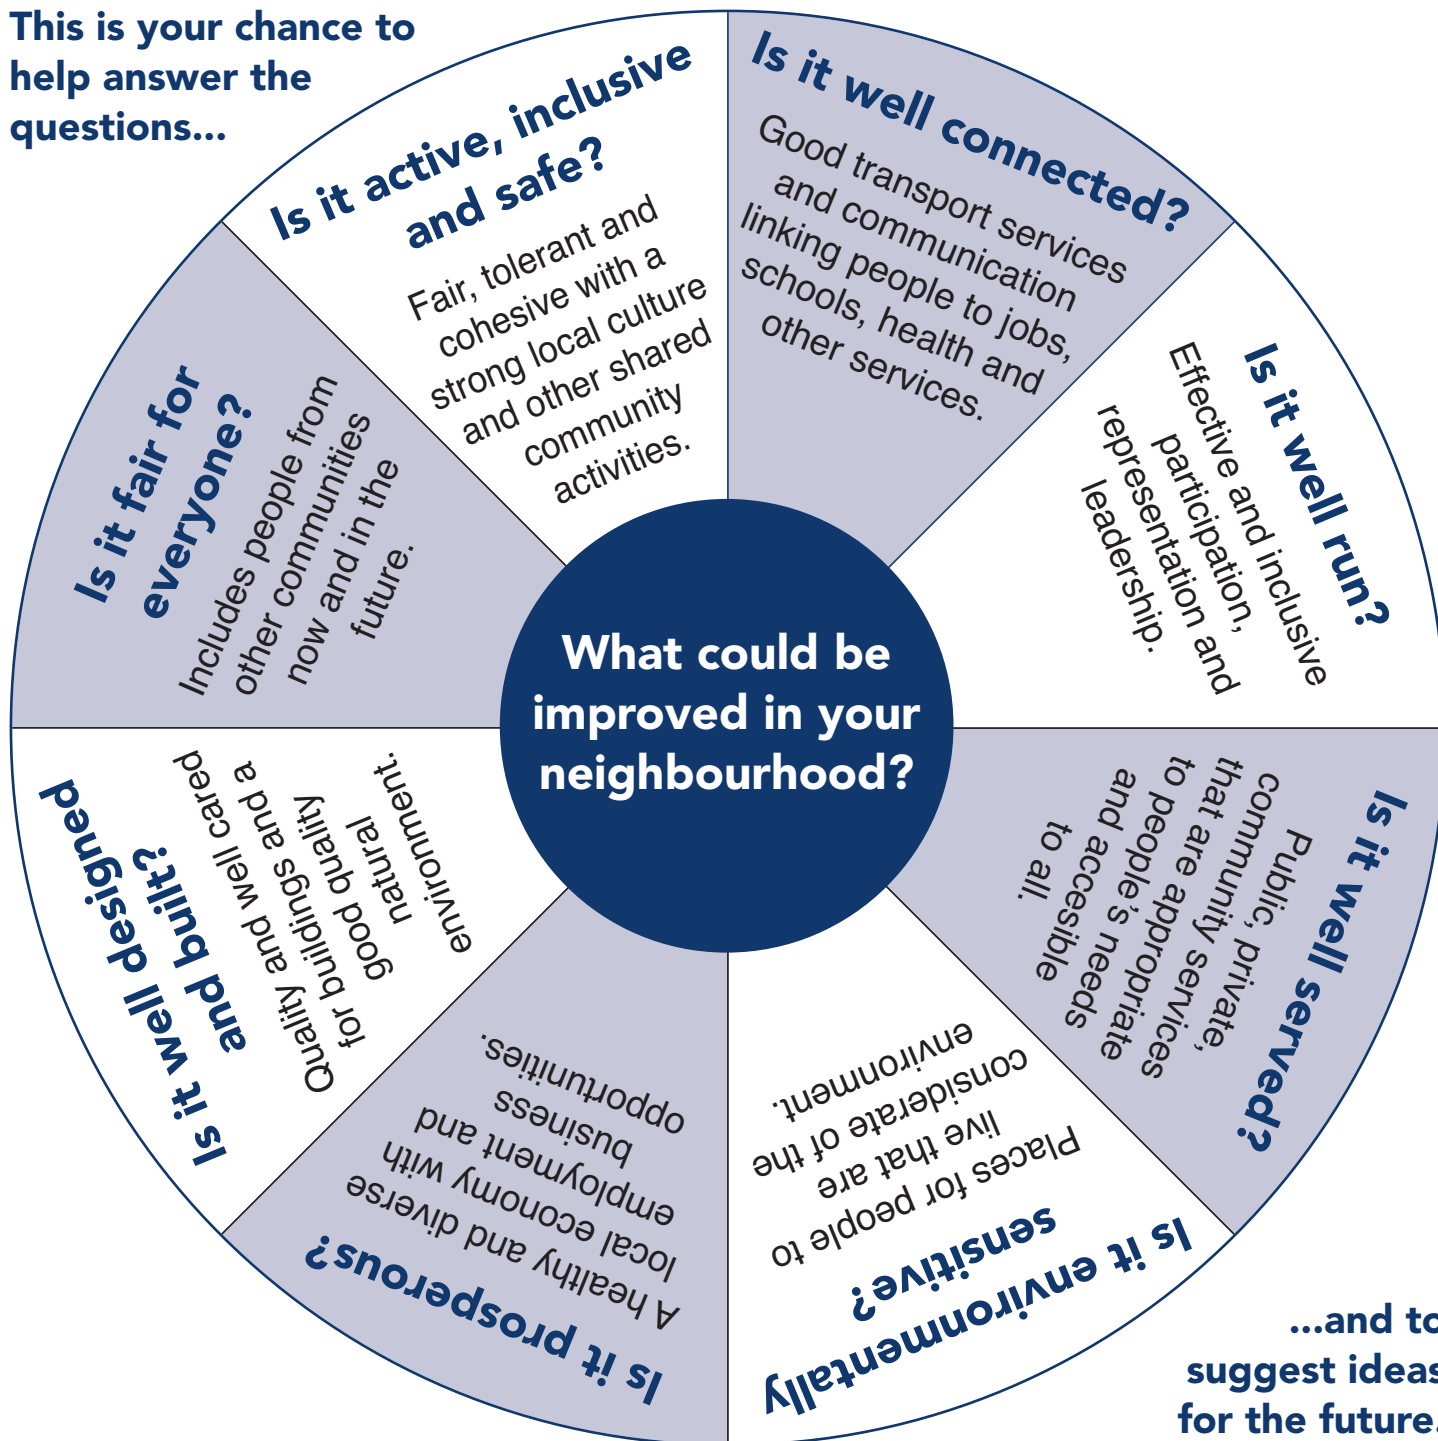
This is your chance to help answer the questions...

Is it active, inclusive and safe?

Fair, tolerant and cohesive with a strong local culture and other shared community activities.

Is it well connected?

Good transport services and communication linking people to jobs, schools, health and other services.

Is it fair for everyone?

Includes people from other communities now and in the future.

Is it well run?

Effective and inclusive participation, representation and leadership.

What could be improved in your neighbourhood?

Is it well designed and built?

Quality and well cared for buildings and a good quality natural environment.

Is it well served?

Public, private, community services that are appropriate to people's needs and accesible to all.

Is it prosperous?

A healthy and diverse local economy with employment and business opportunities.

Is it environmentally sensitive?

Places for people to live that are considerate of the environment.

...and to suggest ideas for the future.